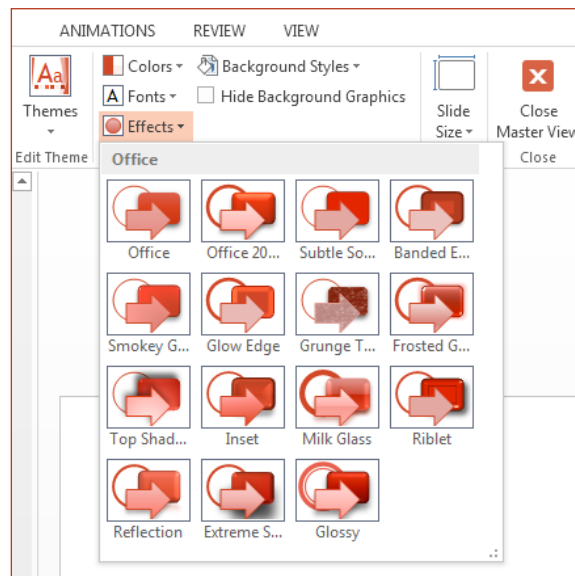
ANIMATIONS REVIEW VIEW

Aa
Themes

Colors ▾
Background Styles ▾
Fonts ▾
Hide Background Graphics
Effects ▾

Slide Size ▾

Close Master View

Edit Theme

Close

Office

Office
Office 20...
Subtle So...
Banded E...
Smokey G...
Glow Edge
Grunge T...
Frosted G...
Top Shad...
Inset
Milk Glass
Riblet
Reflection
Extreme S...
Glossy